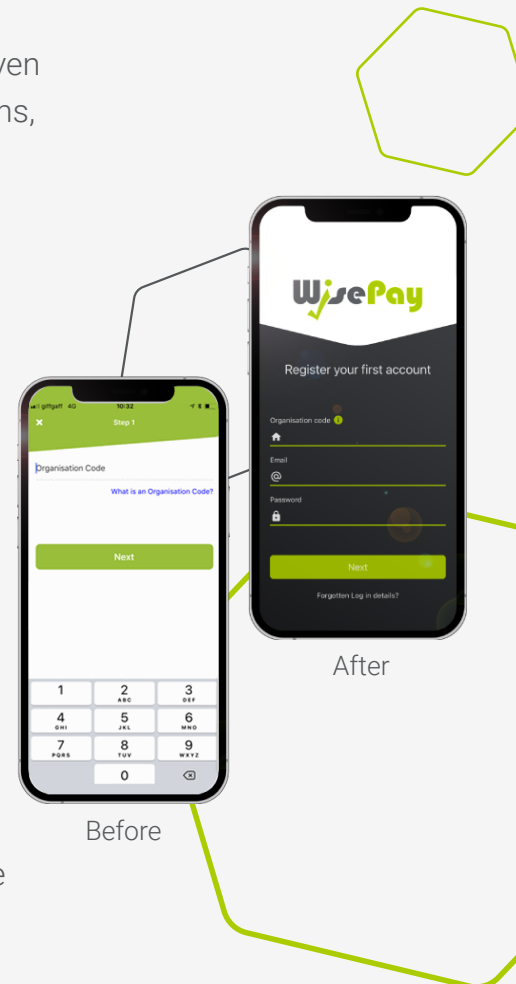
ven
ns,

WisePay

Register your first account

Organisation code

Email

@

Password

Next

Forgotten Log in details?

After

giffgaff 4G 10:32

Step 1

Organisation Code

What is an Organisation Code?

Next

1
2 ABC
3 DEF
4 GHI
5 JKL
6 MNO
7 PQRS
8 TUV
9 WXYZ
0

Before

e